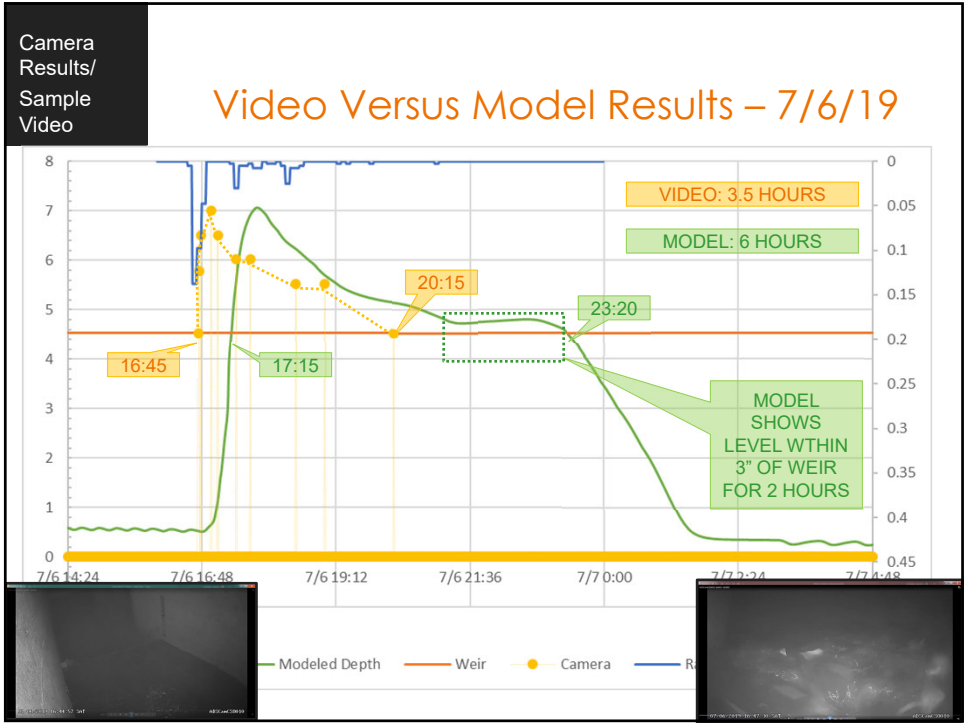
Camera Results/ Sample Video

Video Versus Model Results – 7/6/19

VIDEO: 3.5 HOURS

MODEL: 6 HOURS

20:15

23:20

16:45

17:15

MODEL SHOWS LEVEL WTHIN 3" OF WEIR FOR 2 HOURS

8
7
6
5
4
3
2
1
0

0
0.05
0.1
0.15
0.2
0.25
0.3
0.35
0.4
0.45

7/6 14:24
7/6 16:48
7/6 19:12
7/6 21:36
7/7 0:00
7/7 2:24
7/7 4:48

Modeled Depth
Weir
Camera
Ra